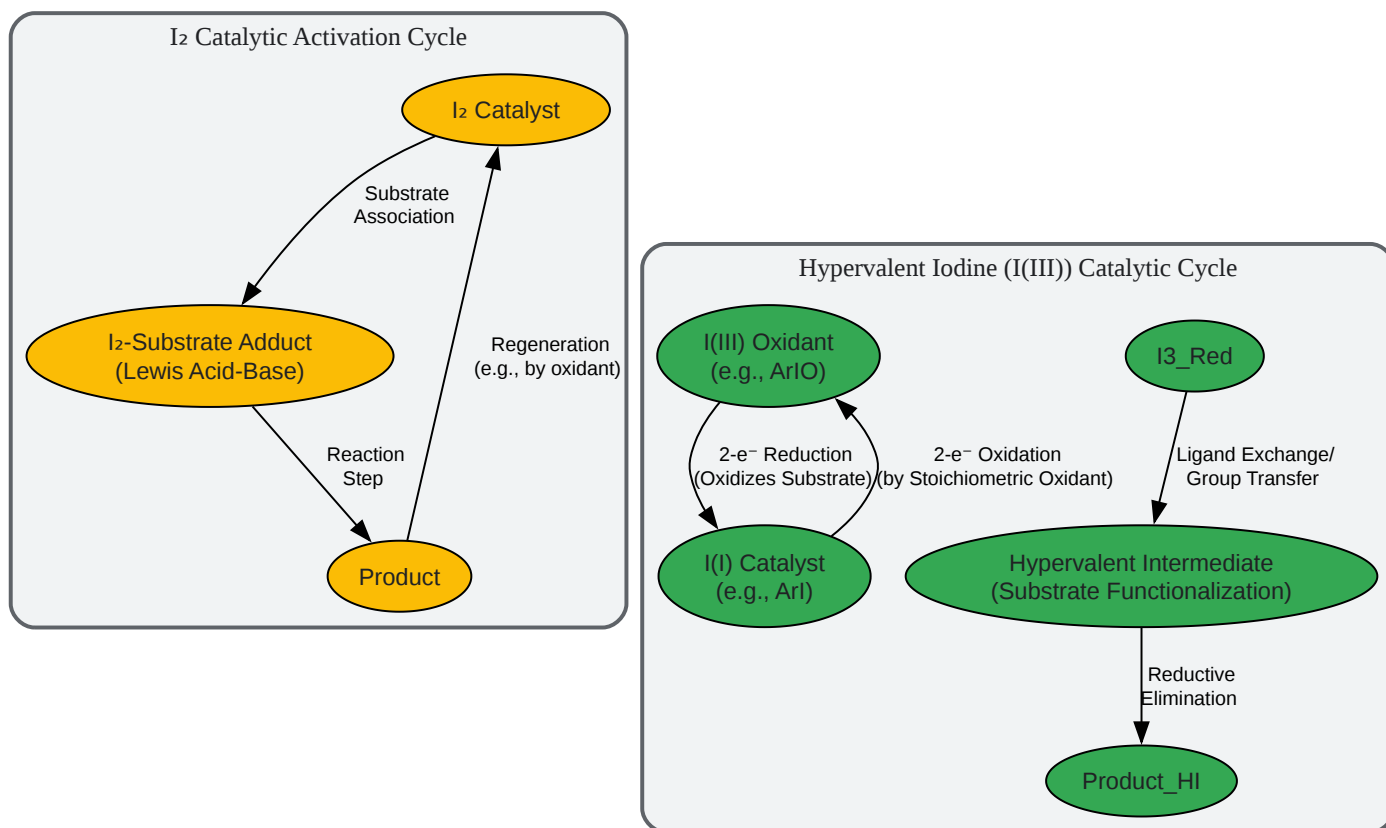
I₂ Catalytic Activation Cycle

I₂ Catalyst

Substrate Association

I₂-Substrate Adduct (Lewis Acid-Base)

Regeneration (e.g., by oxidant)

Reaction Step

Product

Hypervalent Iodine (I(III)) Catalytic Cycle

I(III) Oxidant (e.g., ArIO)

I3_Red

2-e⁻ Reduction (Oxidizes Substrate)

2-e⁻ Oxidation (by Stoichiometric Oxidant)

Ligand Exchange/ Group Transfer

I(I) Catalyst (e.g., ArI)

Hypervalent Intermediate (Substrate Functionalization)

Reductive Elimination

Product_HI